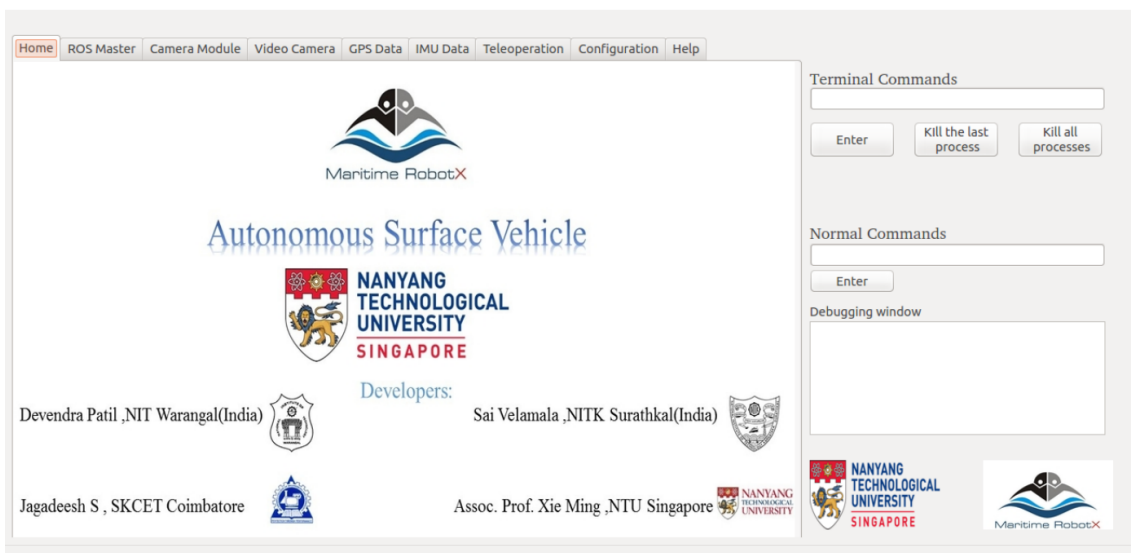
Home | ROS Master | Camera Module | Video Camera | GPS Data | IMU Data | Teleoperation | Configuration | Help

Maritime RobotX

Autonomous Surface Vehicle

NANYANG TECHNOLOGICAL UNIVERSITY SINGAPORE

Developers:

Devendra Patil ,NIT Warangal(India)

Sai Velamala ,NITK Surathkal(India)

Jagadeesh S , SKCET Coimbatore

Assoc. Prof. Xie Ming ,NTU Singapore

NANYANG TECHNOLOGICAL UNIVERSITY

Terminal Commands

Enter

Kill the last process

Kill all processes

Normal Commands

Enter

Debugging window

NANYANG TECHNOLOGICAL UNIVERSITY SINGAPORE

Maritime RobotX